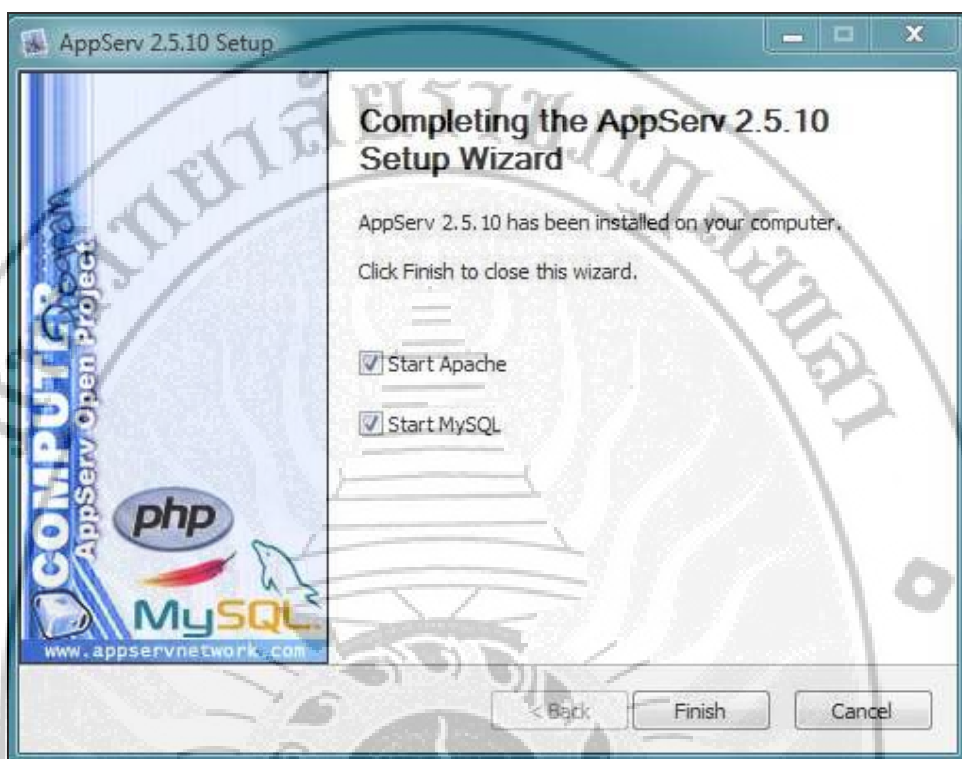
AppServ 2.5.10 Setup

COMPUTER
AppServ Open Project
php
MySQL
www.appservnetwork.com

Completing the AppServ 2.5.10 Setup Wizard

AppServ 2.5.10 has been installed on your computer.

Click Finish to close this wizard.

Start Apache

Start MySQL

< Back
Finish
Cancel